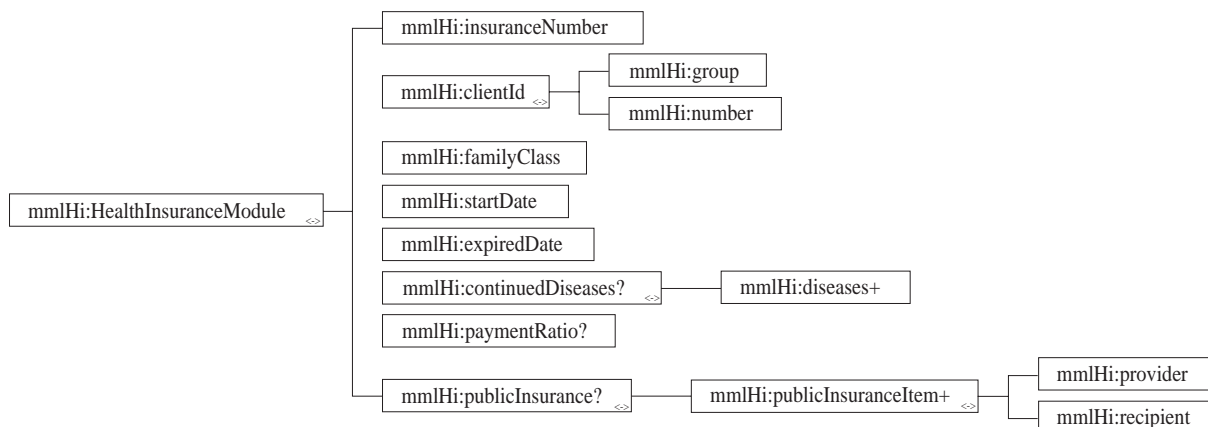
mmlHi:HealthInsuranceModule <>

mmlHi:insuranceNumber

mmlHi:clientId <>

mmlHi:group

mmlHi:number

mmlHi:familyClass

mmlHi:startDate

mmlHi:expiredDate

mmlHi:continuedDiseases? <>

mmlHi:diseases+

mmlHi:paymentRatio?

mmlHi:publicInsurance? <>

mmlHi:publicInsuranceItem+ <>

mmlHi:provider

mmlHi:recipient